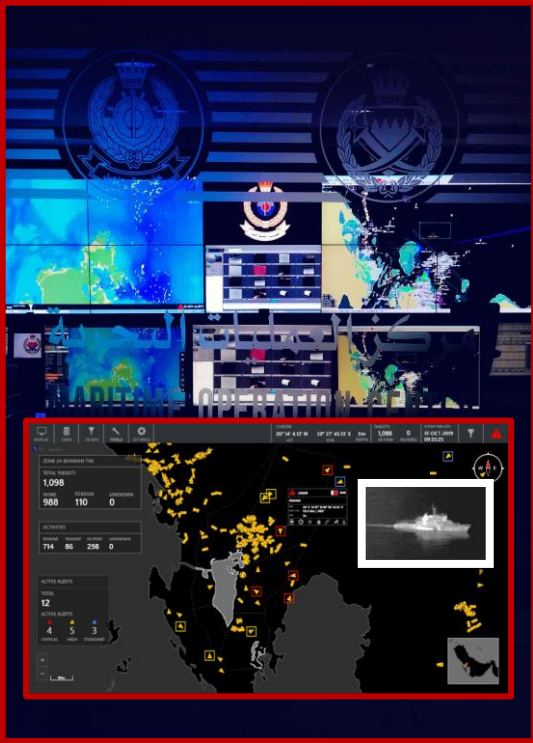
مركز العمليات البحرية

MARITIME OPERATION CENTER

DISPLAY LAYERS FILTERS TOOLS SETTINGS

CURSOR 26° 14' 4.12" N 50° 27' 45.13" E

TARGETS 1,098 0

17-OCT-2019 09:33:25

ZONE 2A BAHRAIN TW

TOTAL TARGETS
1,098

HOME 988 FOREIGN 110 UNKNOWN 0

ACTIVITIES

FISHING 714 TRANSIT 86 ALL PORT 298 UNKNOWN 0

ACTIVE ALERTS

TOTAL
12

ACTIVE ALERTS

4 CRITICAL 5 HIGH 3 STANDARD